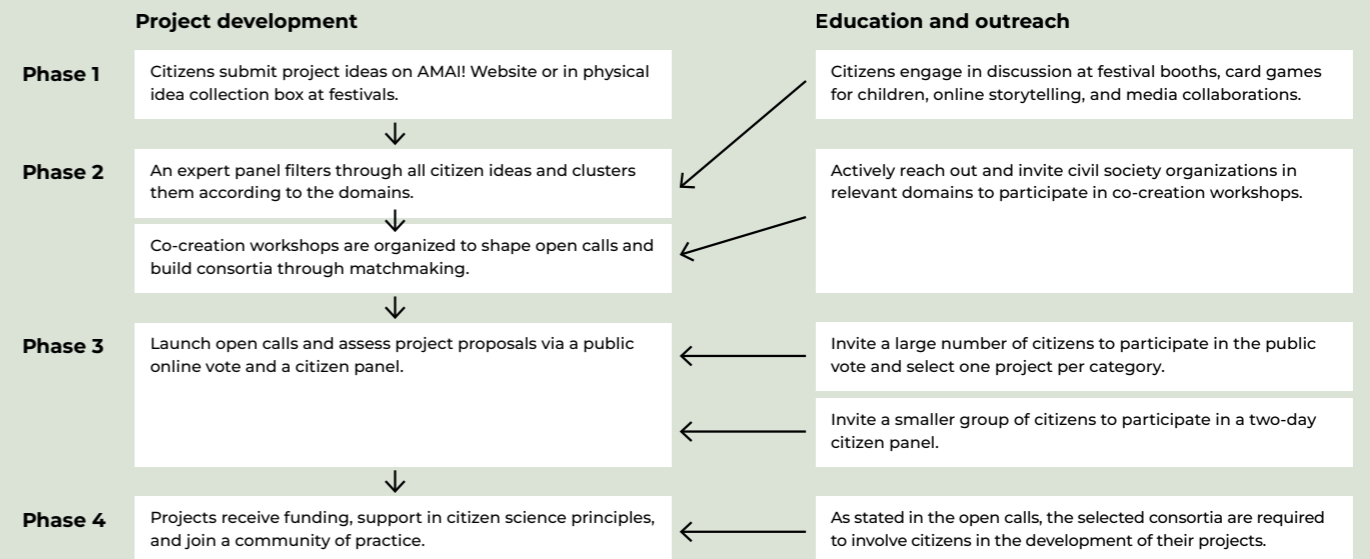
Project development

Education and outreach

Phase 1

Citizens submit project ideas on AMAI! Website or in physical idea collection box at festivals.

Citizens engage in discussion at festival booths, card games for children, online storytelling, and media collaborations.

Phase 2

An expert panel filters through all citizen ideas and clusters them according to the domains.

Actively reach out and invite civil society organizations in relevant domains to participate in co-creation workshops.

Co-creation workshops are organized to shape open calls and build consortia through matchmaking.

Phase 3

Launch open calls and assess project proposals via a public online vote and a citizen panel.

Invite a large number of citizens to participate in the public vote and select one project per category.

Invite a smaller group of citizens to participate in a two-day citizen panel.

Phase 4

Projects receive funding, support in citizen science principles, and join a community of practice.

As stated in the open calls, the selected consortia are required to involve citizens in the development of their projects.